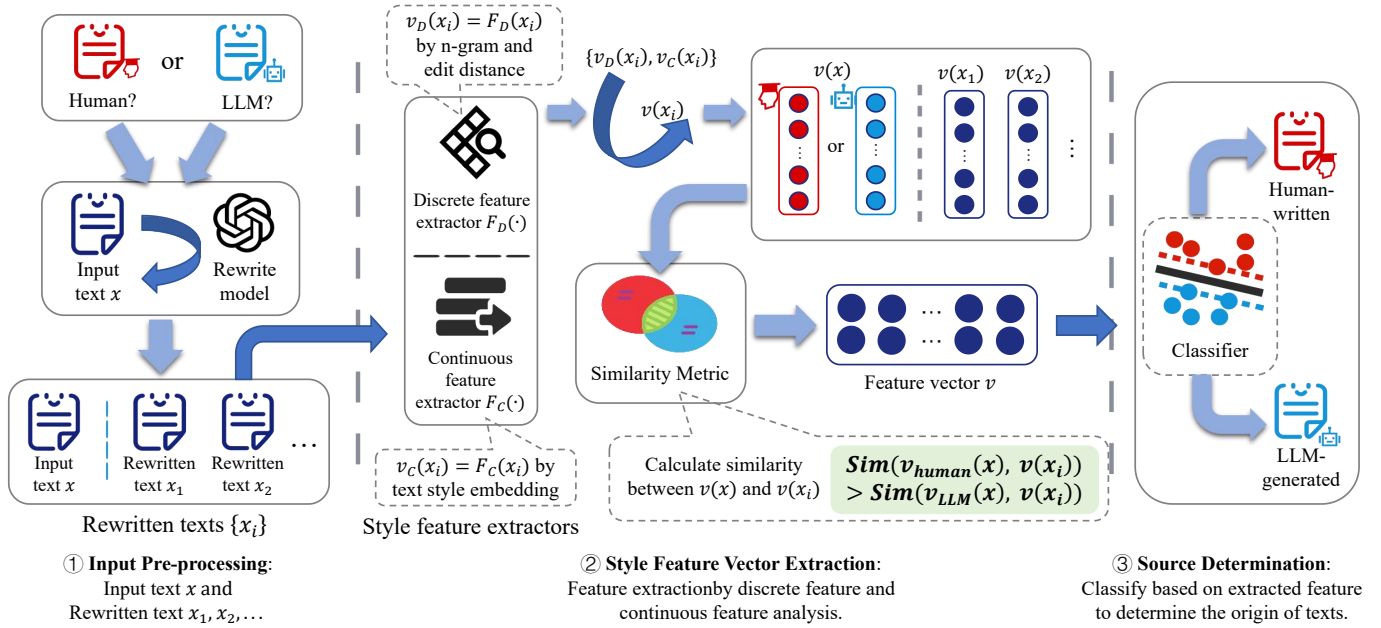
Human? or LLM?

Input text $x$

Rewrite model

Input text $x$

Rewritten text $x_1$

Rewritten text $x_2$

…

Rewritten texts $\{x_i\}$

① **Input Pre-processing**:
Input text $x$ and
Rewritten text $x_1, x_2, \ldots$

$v_D(x_i) = F_D(x_i)$ by n-gram and edit distance

Discrete feature extractor $F_D(\cdot)$

Continuous feature extractor $F_C(\cdot)$

$v_C(x_i) = F_C(x_i)$ by text style embedding

Style feature extractors

$\{v_D(x_i), v_C(x_i)\}$

$v(x_i)$

$v(x)$

or

$v(x_1)$

$v(x_2)$

Similarity Metric

Feature vector $v$

Calculate similarity between $v(x)$ and $v(x_i)$

$\boldsymbol{Sim}(\boldsymbol{v_{human}}(\boldsymbol{x}), \boldsymbol{v}(\boldsymbol{x_i})) > \boldsymbol{Sim}(\boldsymbol{v_{LLM}}(\boldsymbol{x}), \boldsymbol{v}(\boldsymbol{x_i}))$

② **Style Feature Vector Extraction**:
Feature extractionby discrete feature and continuous feature analysis.

Human-written

Classifier

LLM-generated

③ **Source Determination**:
Classify based on extracted feature to determine the origin of texts.